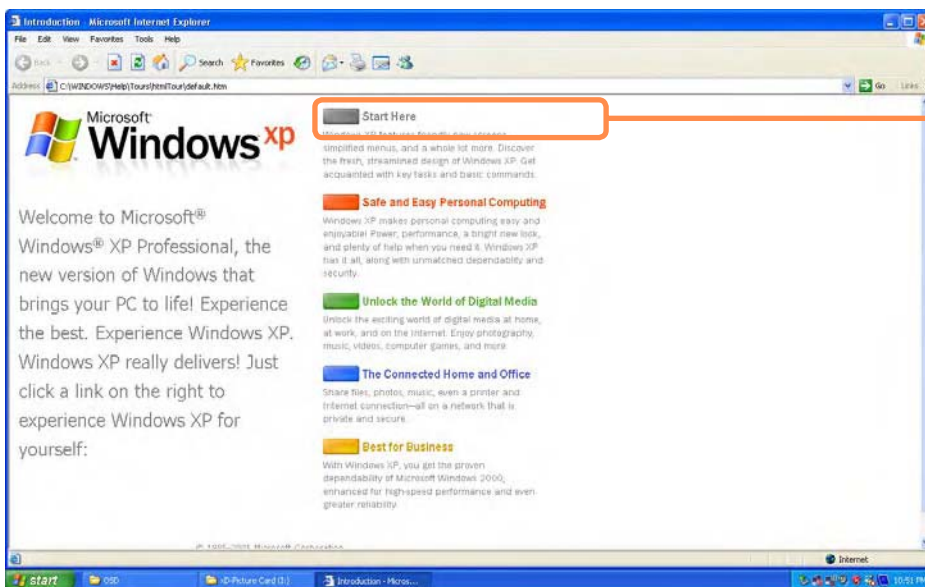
Introduction - Microsoft Internet Explorer

File Edit View Favorites Tools Help

Back Search Favorites

Address C:\WINDOWS\Help\Tours\htmlTour\default.htm

Go Links

Microsoft Windows xp

Welcome to Microsoft® Windows® XP Professional, the new version of Windows that brings your PC to life! Experience the best. Experience Windows XP. Windows XP really delivers! Just click a link on the right to experience Windows XP for yourself:

Start Here

Windows XP features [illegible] simplified menus, and a whole lot more. Discover the fresh, streamlined design of Windows XP. Get acquainted with key tasks and basic commands.

Safe and Easy Personal Computing

Windows XP makes personal computing easy and enjoyable! Power, performance, a bright new look, and plenty of help when you need it. Windows XP has it all, along with unmatched dependability and security.

Unlock the World of Digital Media

Unlock the exciting world of digital media at home, at work, and on the Internet. Enjoy photography, music, videos, computer games, and more.

The Connected Home and Office

Share files, photos, music, even a printer and Internet connection—all on a network that is private and secure.

Best for Business

With Windows XP, you get the proven dependability of Microsoft Windows 2000, enhanced for high-speed performance and even greater reliability.

© 1985-2001 Microsoft Corporation

Internet

start OSD XD-Picture Card (I:) Introduction - Micros... 10:51 PM